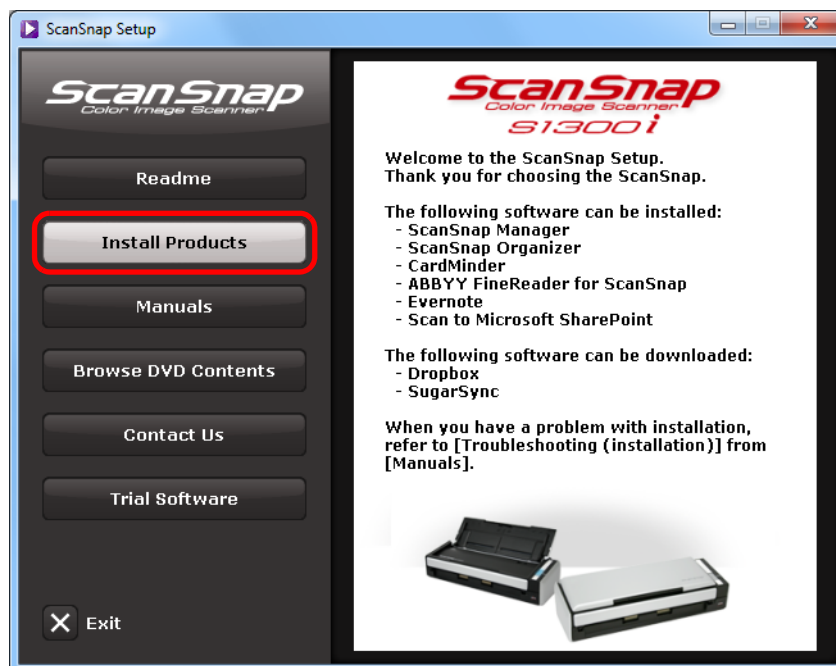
ScanSnap Setup

ScanSnap
Color Image Scanner

Readme

Install Products

Manuals

Browse DVD Contents

Contact Us

Trial Software

Exit

ScanSnap
Color Image Scanner
S1300i

Welcome to the ScanSnap Setup.
Thank you for choosing the ScanSnap.

The following software can be installed:
- ScanSnap Manager
- ScanSnap Organizer
- CardMinder
- ABBYY FineReader for ScanSnap
- Evernote
- Scan to Microsoft SharePoint

The following software can be downloaded:
- Dropbox
- SugarSync

When you have a problem with installation, refer to [Troubleshooting (installation)] from [Manuals].